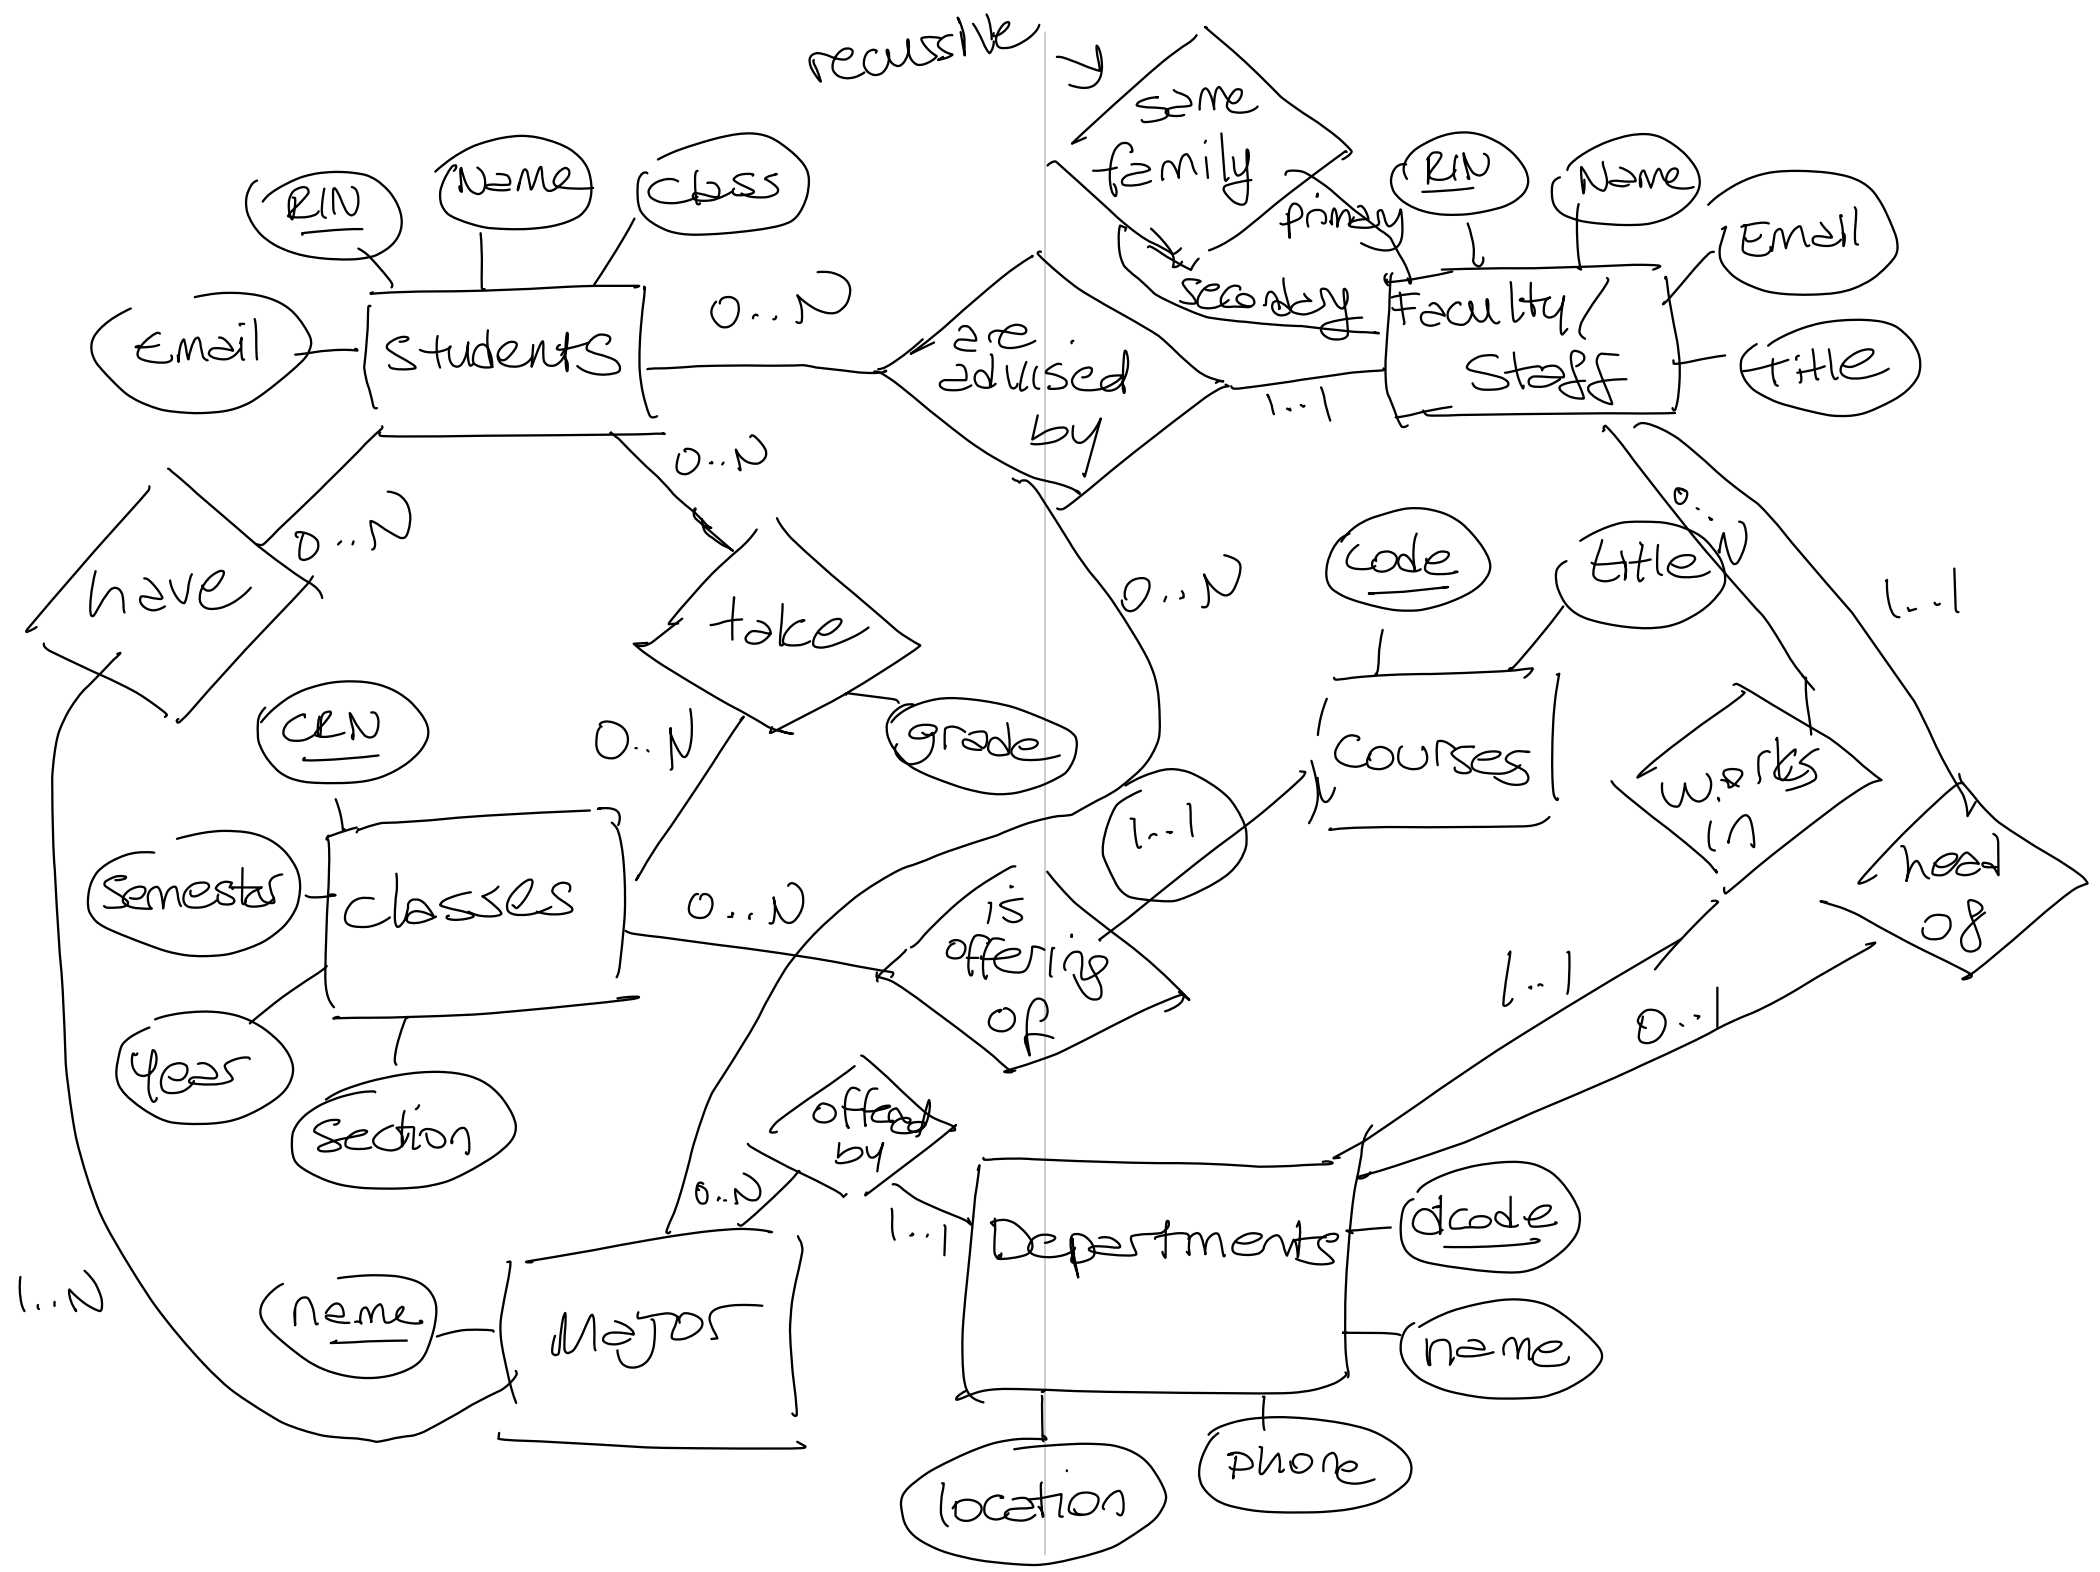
recursive

same family

primary

secondary

RIN

Name

Class

Email

students

0..N

are advised by

1..1

RIN

Name

Email

Faculty/ Staff

title

0..N

0..N

have

take

grade

0..N

0..N

Code

title

Courses

0..N

1..1

works in

head of

CRN

Semester

Classes

0..N

is offering of

1..1

Year

Section

1..1

0..1

offered by

0..N

1..1

Departments

dcode

name

location

phone

1..N

name

Major